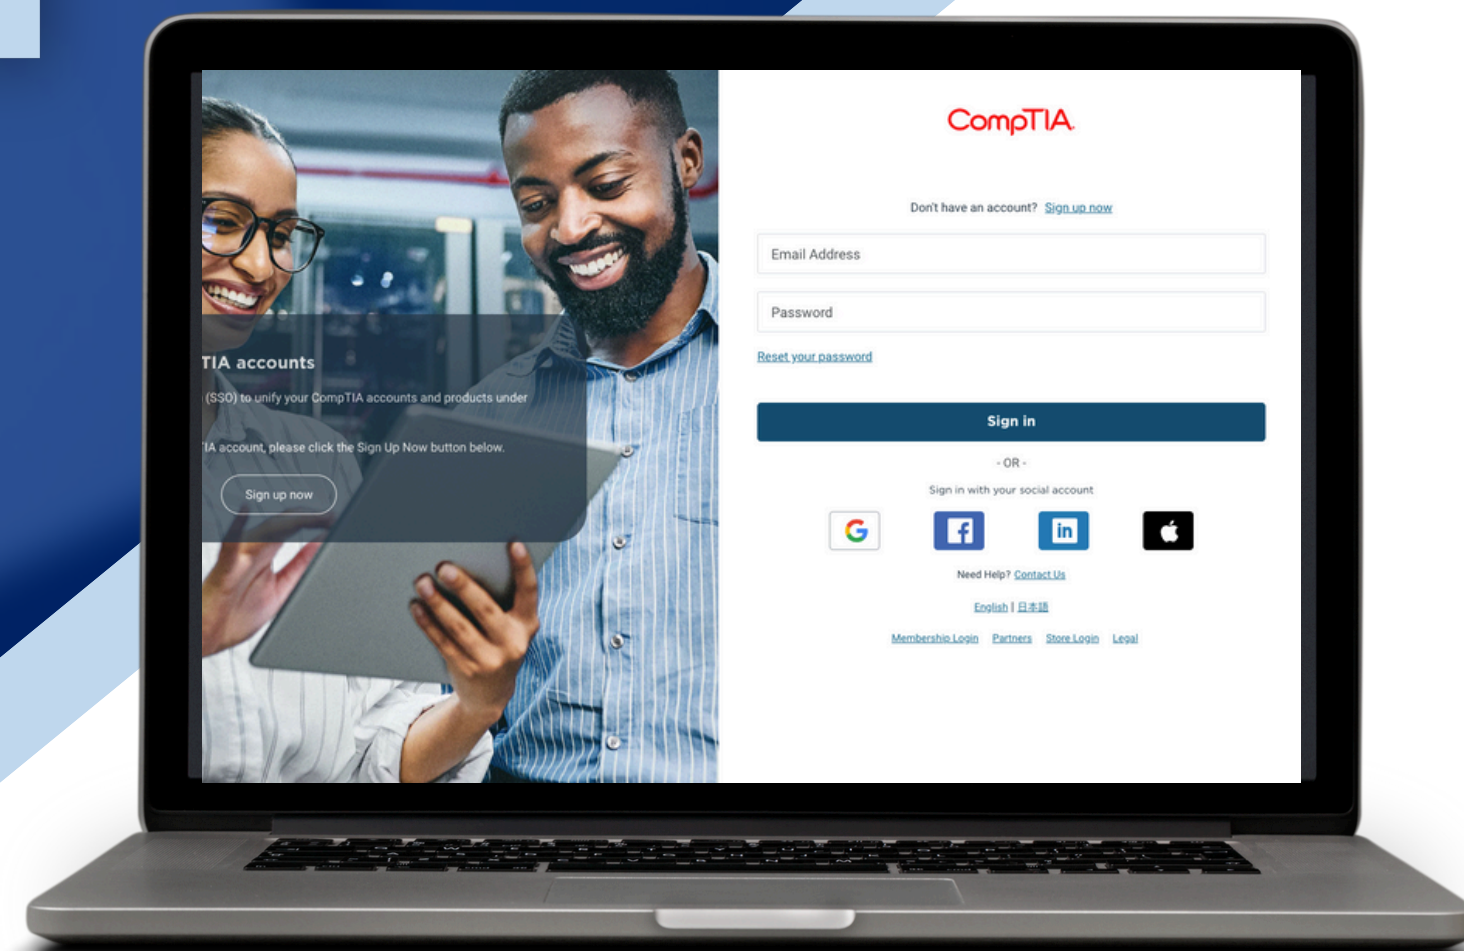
TIA accounts

(SSO) to unify your CompTIA accounts and products under

IA account, please click the Sign Up Now button below.

Sign up now

CompTIA

Don't have an account? Sign up now

Email Address

Password

Reset your password

Sign in

- OR -

Sign in with your social account

G

f

in

Need Help? Contact Us

English | 日本語

Membership Login Partners Store Login Legal